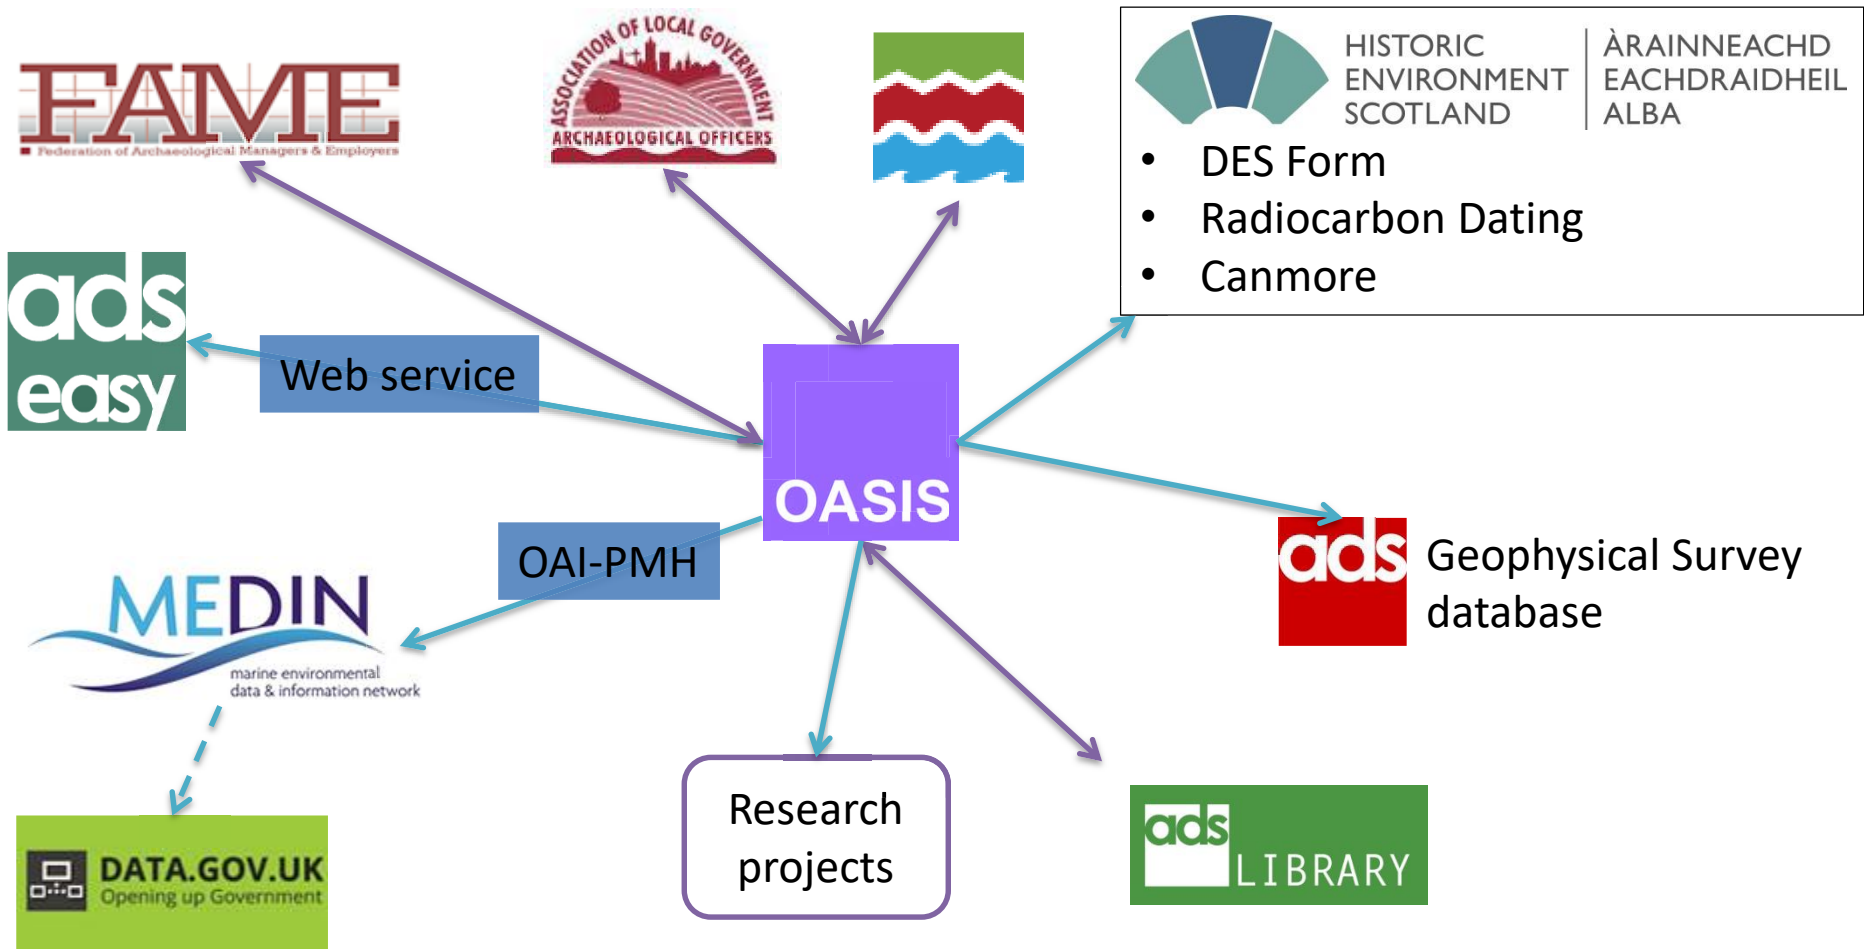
FAME
Federation of Archaeological Managers & Employers

ASSOCIATION OF LOCAL GOVERNMENT ARCHAEOLOGICAL OFFICERS

HISTORIC ENVIRONMENT SCOTLAND
ÀRAINNEACHD EACHDRAIDHEIL ALBA

• DES Form
• Radiocarbon Dating
• Canmore

ads easy

Web service

OASIS

OAI-PMH

ads Geophysical Survey database

MEDIN
marine environmental data & information network

DATA.GOV.UK
Opening up Government

Research projects

ads LIBRARY